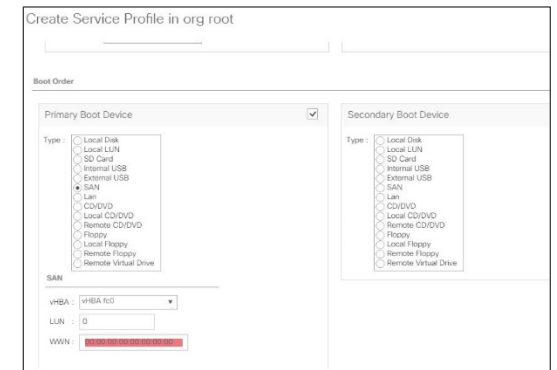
Create Service Profile in org root

Boot Order

Primary Boot Device

Type : Local Disk
Local LUN
SD Card
Internal USB
External USB
SAN
Lan
CD/DVD
Local CD/DVD
Remote CD/DVD
Floppy
Local Floppy
Remote Floppy
Remote Virtual Drive

SAN

vHBA : vHBA fc0

LUN : 0

WWN : 00:00:00:00:00:00:00:00

Secondary Boot Device

Type : Local Disk
Local LUN
SD Card
Internal USB
External USB
SAN
Lan
CD/DVD
Local CD/DVD
Remote CD/DVD
Floppy
Local Floppy
Remote Floppy
Remote Virtual Drive